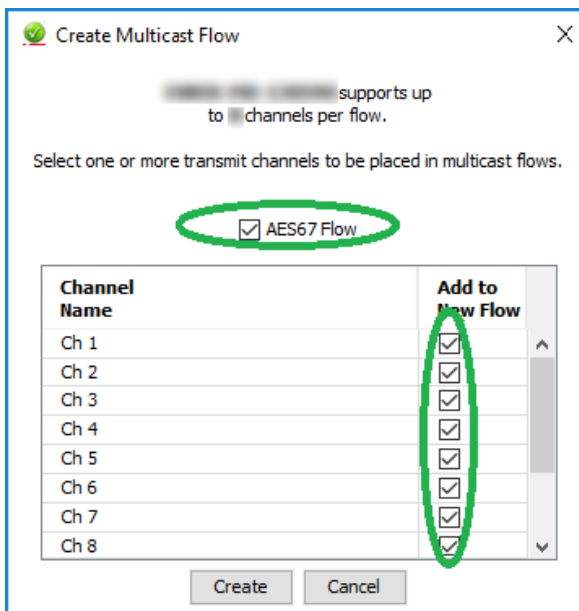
Create Multicast Flow

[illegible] supports up to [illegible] channels per flow.

Select one or more transmit channels to be placed in multicast flows.

☑ AES67 Flow

| Channel Name | Add to New Flow |
|---|---|
| Ch 1 | ☑ |
| Ch 2 | ☑ |
| Ch 3 | ☑ |
| Ch 4 | ☑ |
| Ch 5 | ☑ |
| Ch 6 | ☑ |
| Ch 7 | ☑ |
| Ch 8 | ☑ |

Create Cancel